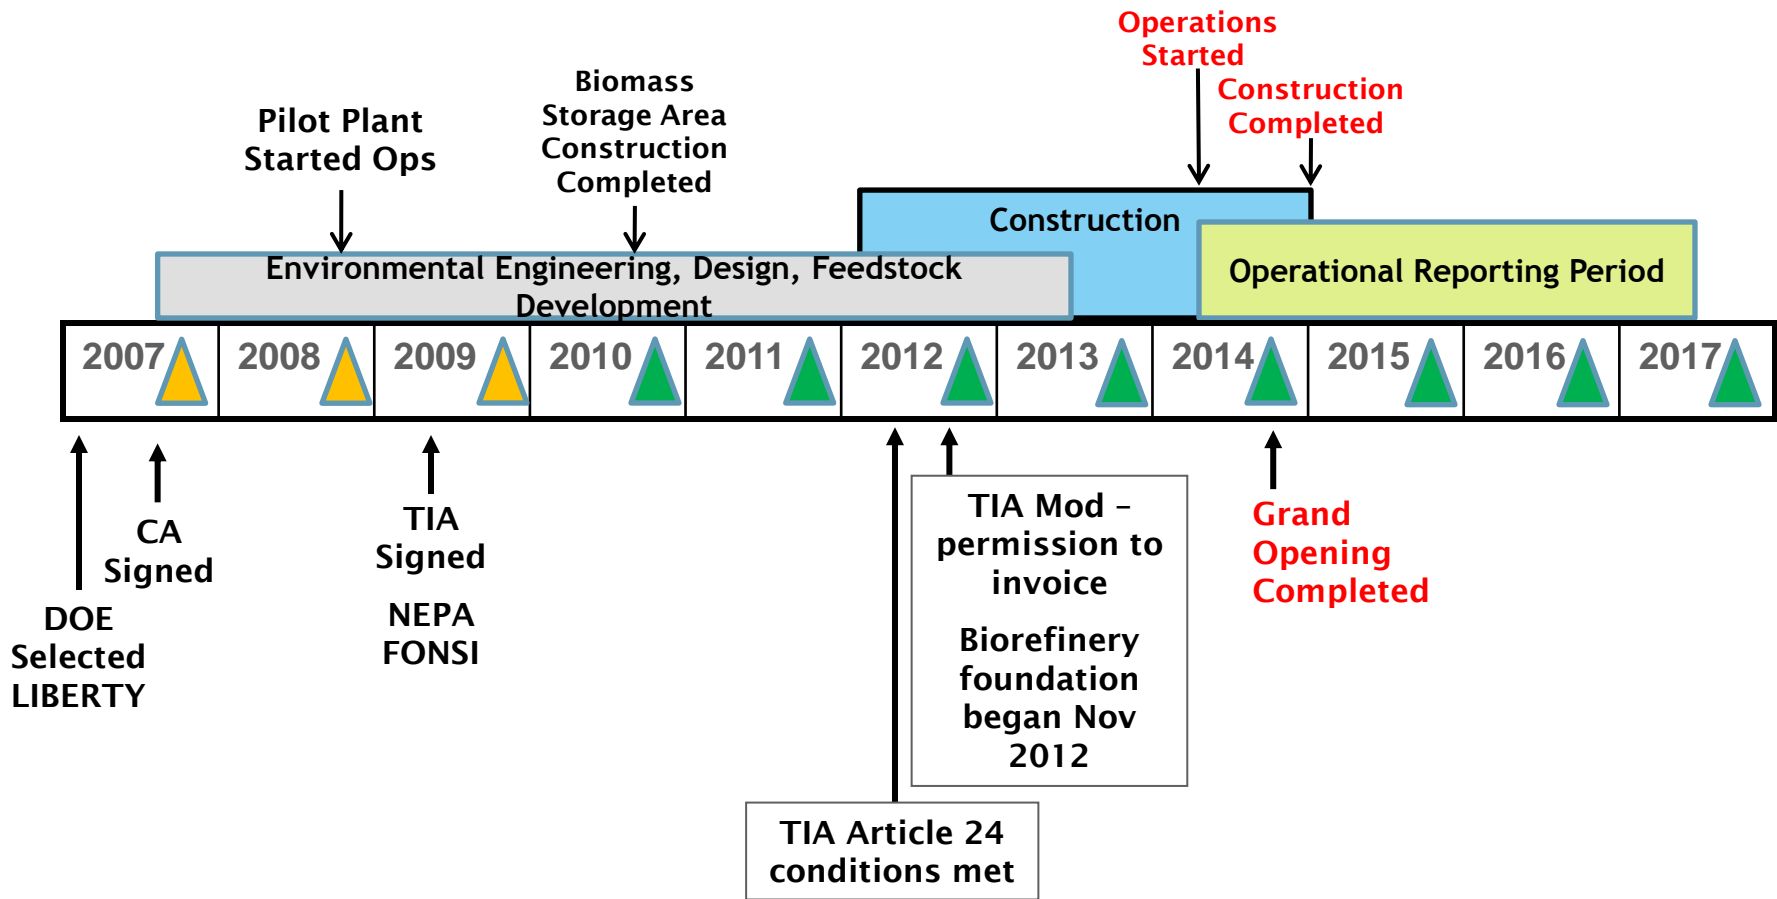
Operations Started

Construction Completed

Biomass Storage Area Construction Completed

Pilot Plant Started Ops

Construction

Environmental Engineering, Design, Feedstock Development

Operational Reporting Period

2007 2008 2009 2010 2011 2012 2013 2014 2015 2016 2017

DOE Selected LIBERTY

CA Signed

TIA Signed

NEPA FONSI

TIA Mod – permission to invoice

Biorefinery foundation began Nov 2012

TIA Article 24 conditions met

Grand Opening Completed